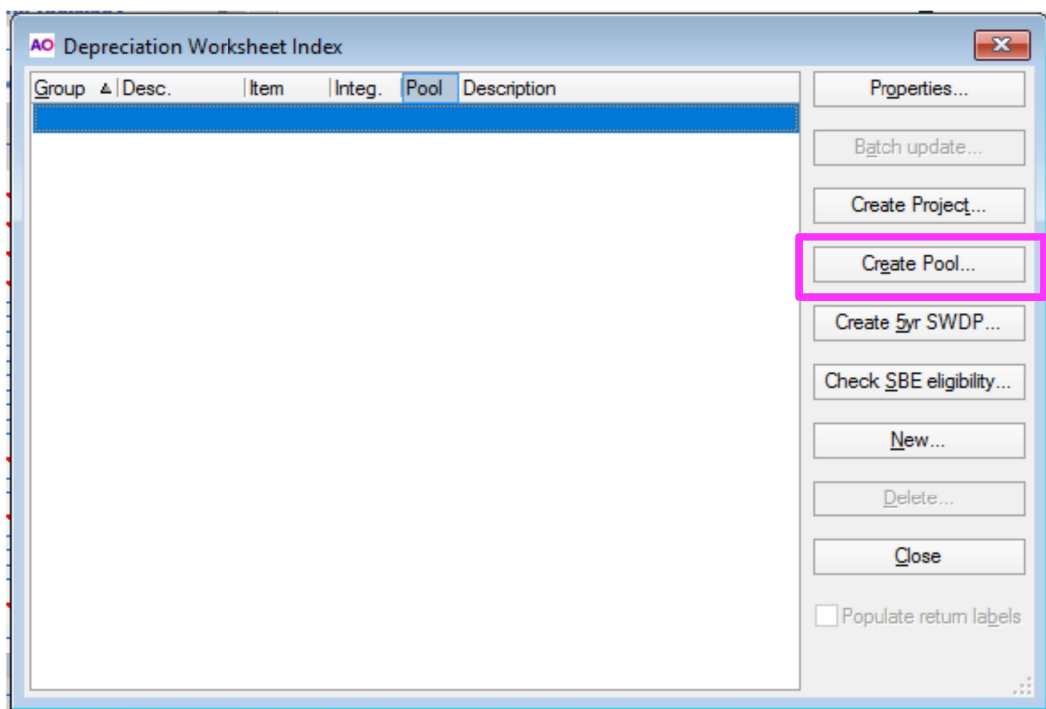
AO Depreciation Worksheet Index

| Group | Desc. | Item | Integ. | Pool | Description |
|---|---|---|---|---|---|

Properties...

Batch update...

Create Project...

Create Pool...

Create 5yr SWDP...

Check SBE eligibility...

New...

Delete...

Close

Populate return labels